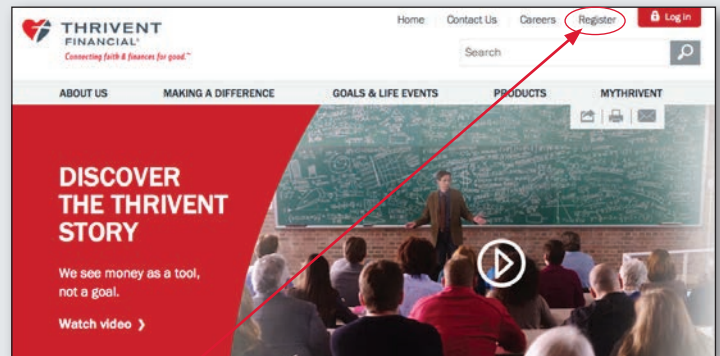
THRIVENT FINANCIAL®
Connecting faith & finances for good.™

Home Contact Us Careers Register Log In

Search

ABOUT US MAKING A DIFFERENCE GOALS & LIFE EVENTS PRODUCTS MYTHRIVENT

DISCOVER THE THRIVENT STORY

We see money as a tool, not a goal.

Watch video ❯